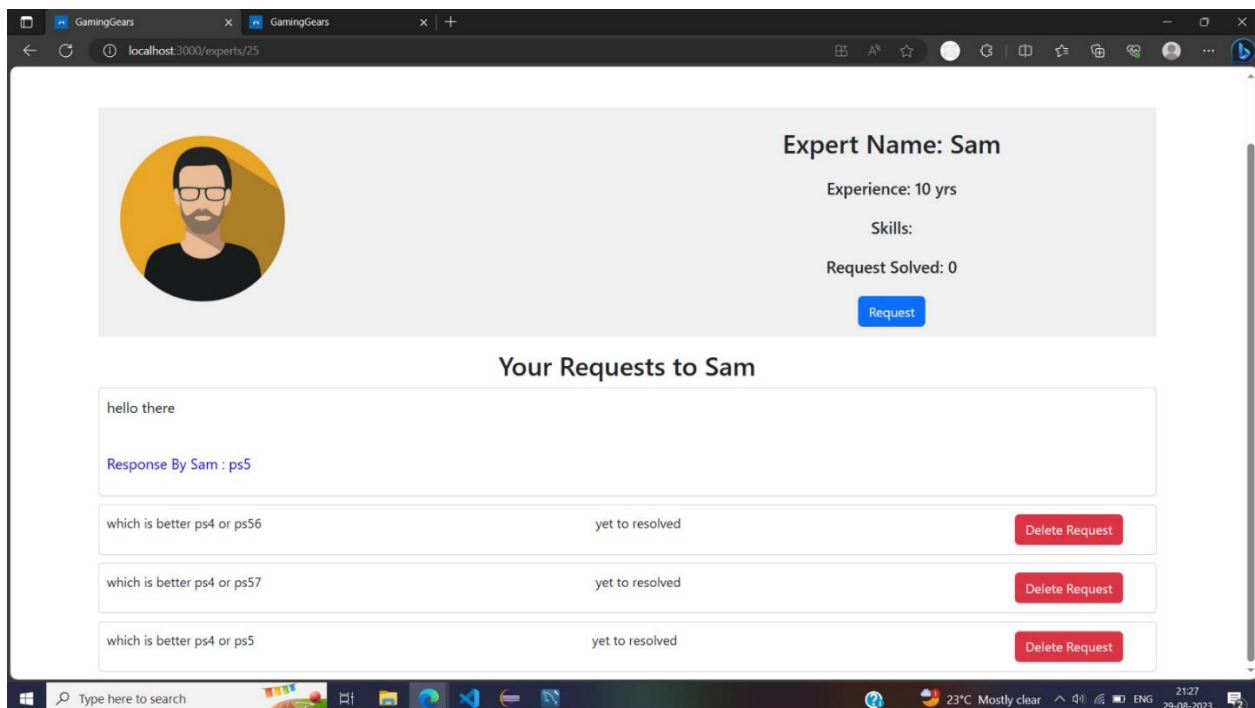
GamingGears
GamingGears
localhost:3000/experts/25

Expert Name: Sam

Experience: 10 yrs

Skills:

Request Solved: 0

Request

Your Requests to Sam

hello there

Response By Sam : ps5

which is better ps4 or ps56 yet to resolved Delete Request

which is better ps4 or ps57 yet to resolved Delete Request

which is better ps4 or ps5 yet to resolved Delete Request

Type here to search
23°C Mostly clear ENG 21:27 29-08-2023